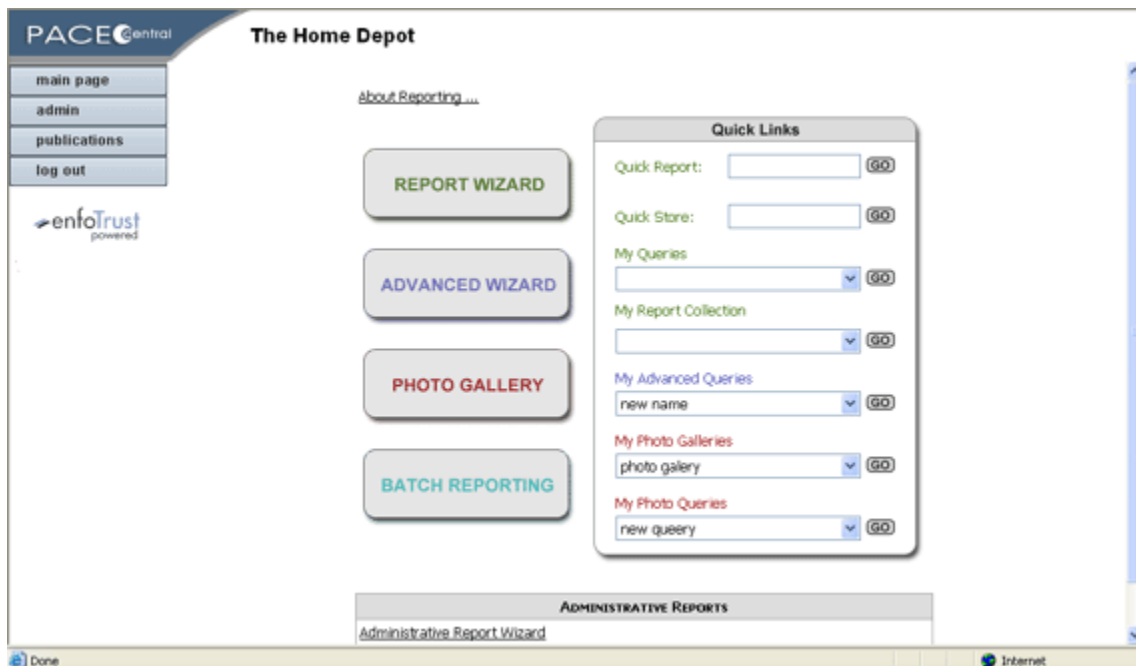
PACE Central

The Home Depot

main page
admin
publications
log out

enfoTrust powered

About Reporting ...

REPORT WIZARD

ADVANCED WIZARD

PHOTO GALLERY

BATCH REPORTING

Quick Links

Quick Report: GO

Quick Store: GO

My Queries
GO

My Report Collection
GO

My Advanced Queries
new name GO

My Photo Galleries
photo galery GO

My Photo Queries
new queery GO

Administrative Reports

Administrative Report Wizard

Done

Internet